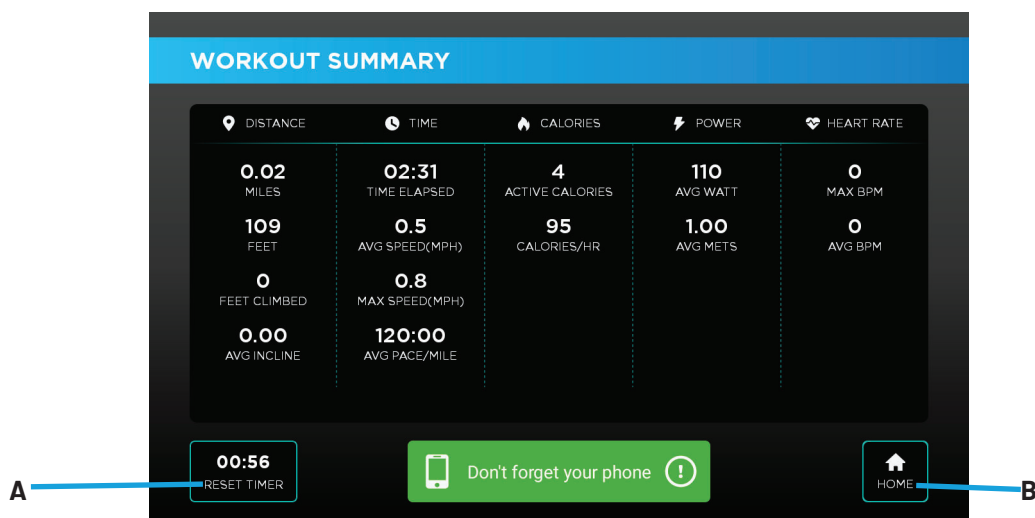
WORKOUT SUMMARY

| DISTANCE | TIME | CALORIES | POWER | HEART RATE |
|---|---|---|---|---|
| 0.02 MILES | 02:31 TIME ELAPSED | 4 ACTIVE CALORIES | 110 AVG WATT | 0 MAX BPM |
| 109 FEET | 0.5 AVG SPEED(MPH) | 95 CALORIES/HR | 1.00 AVG METS | 0 AVG BPM |
| 0 FEET CLIMBED | 0.8 MAX SPEED(MPH) | | | |
| 0.00 AVG INCLINE | 120:00 AVG PACE/MILE | | | |

00:56
RESET TIMER

Don't forget your phone

HOME

A

B